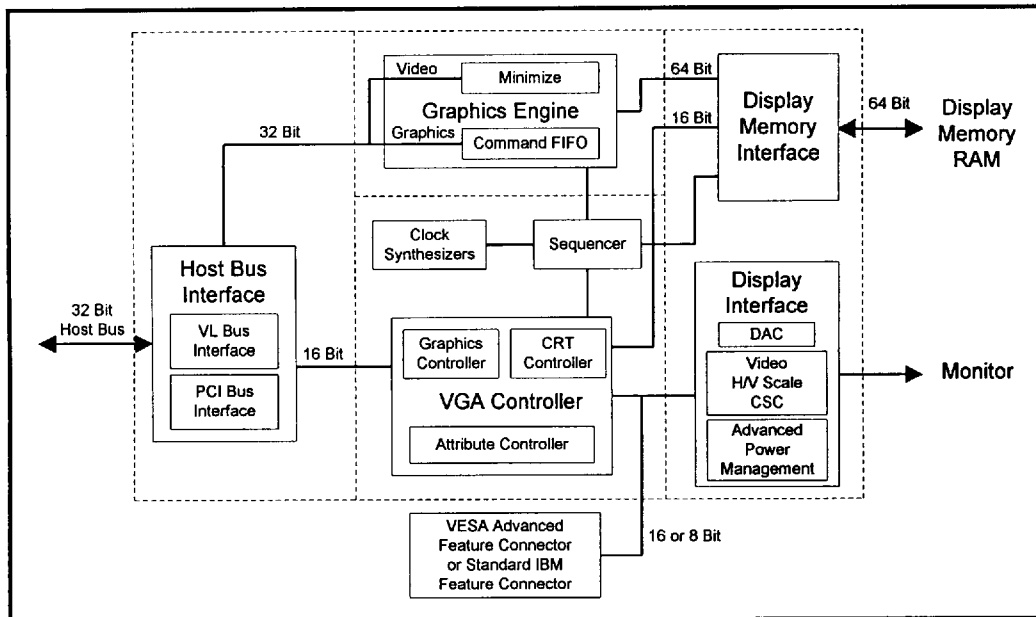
Video
Minimize
Graphics Engine
Graphics
Command FIFO
64 Bit
16 Bit
Display Memory Interface
64 Bit
Display Memory RAM
32 Bit
Clock Synthesizers
Sequencer
Host Bus Interface
32 Bit Host Bus
VL Bus Interface
PCI Bus Interface
16 Bit
Graphics Controller
CRT Controller
VGA Controller
Attribute Controller
Display Interface
DAC
Video H/V Scale CSC
Advanced Power Management
Monitor
VESA Advanced Feature Connector or Standard IBM Feature Connector
16 or 8 Bit